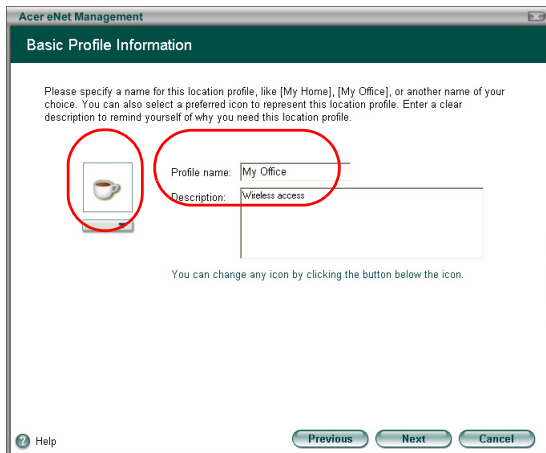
Acer eNet Management

Basic Profile Information

Please specify a name for this location profile, like [My Home], [My Office], or another name of your choice. You can also select a preferred icon to represent this location profile. Enter a clear description to remind yourself of why you need this location profile.

Profile name: My Office

Description: Wireless access

You can change any icon by clicking the button below the icon.

Help

Previous

Next

Cancel